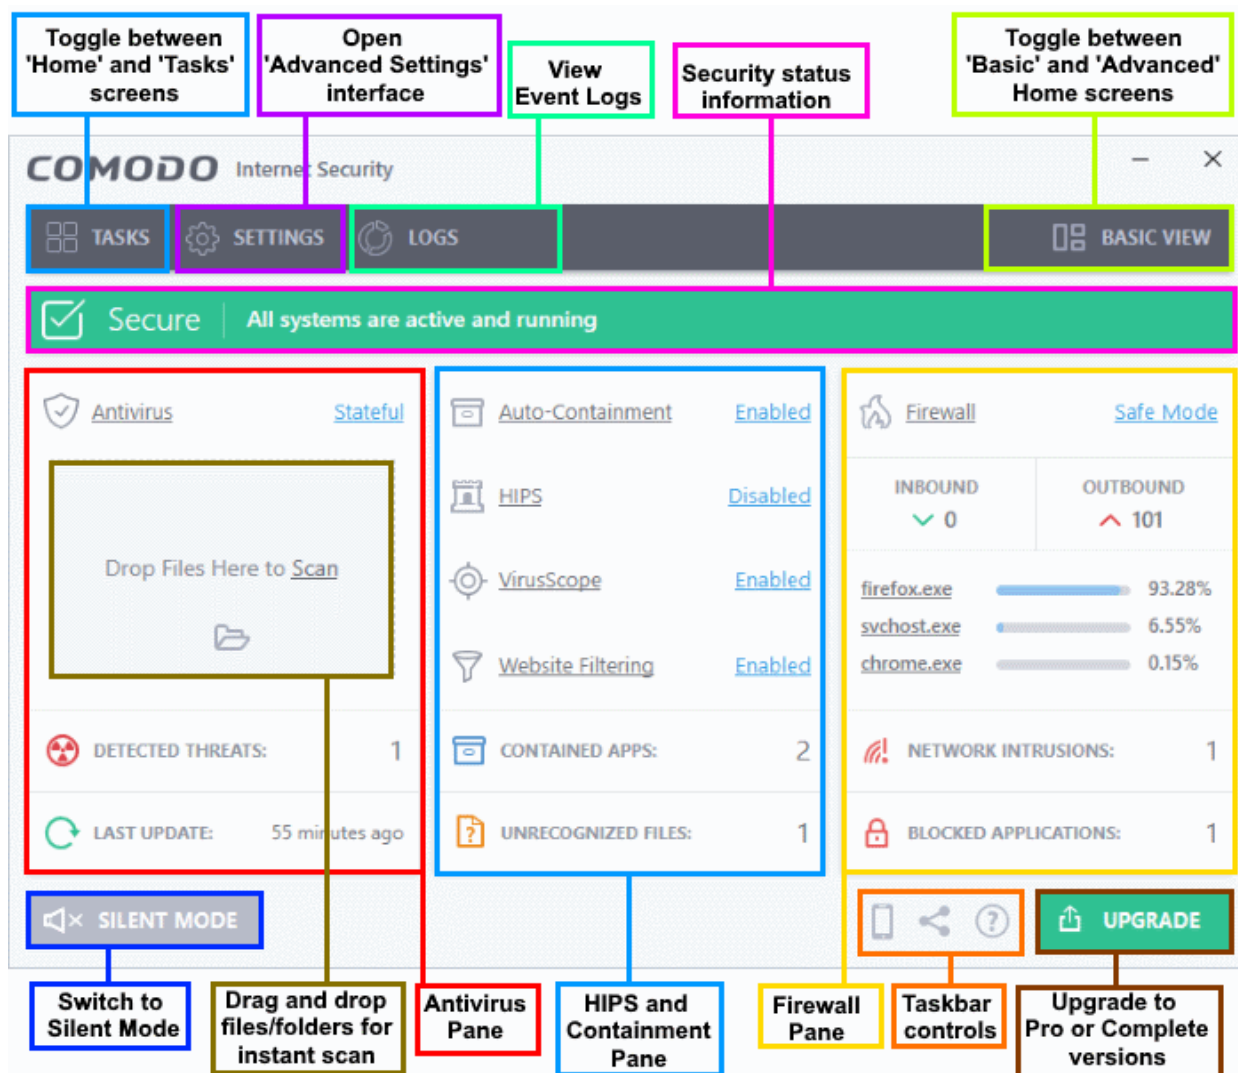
Toggle between 'Home' and 'Tasks' screens

Open 'Advanced Settings' interface

View Event Logs

Security status information

Toggle between 'Basic' and 'Advanced' Home screens

COMODO Internet Security

TASKS SETTINGS LOGS BASIC VIEW

Secure | All systems are active and running

Antivirus Stateful

Drop Files Here to Scan

DETECTED THREATS: 1

LAST UPDATE: 55 minutes ago

Auto-Containment Enabled

HIPS Disabled

VirusScope Enabled

Website Filtering Enabled

CONTAINED APPS: 2

UNRECOGNIZED FILES: 1

Firewall Safe Mode

INBOUND 0

OUTBOUND 101

firefox.exe 93.28%

svchost.exe 6.55%

chrome.exe 0.15%

NETWORK INTRUSIONS: 1

BLOCKED APPLICATIONS: 1

SILENT MODE

UPGRADE

Switch to Silent Mode

Drag and drop files/folders for instant scan

Antivirus Pane

HIPS and Containment Pane

Firewall Pane

Taskbar controls

Upgrade to Pro or Complete versions